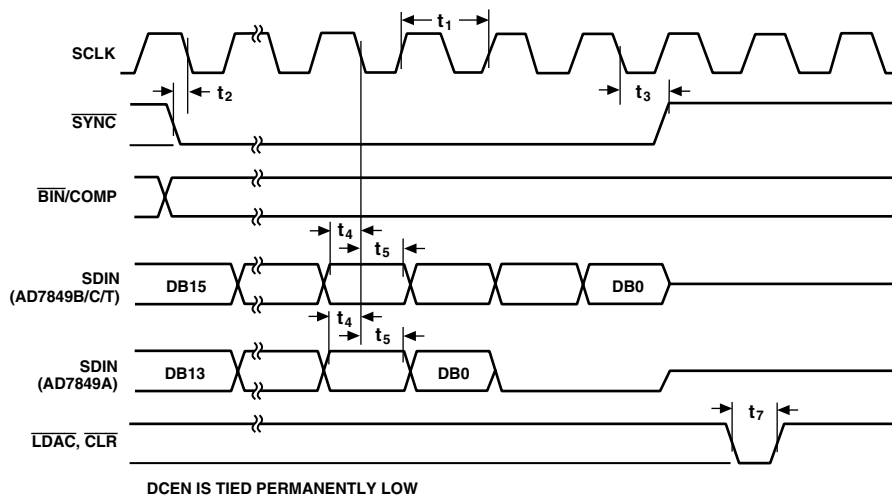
SCLK

$t_1$

$t_2$

$\overline{SYNC}$

$t_3$

$\overline{BIN}$/COMP

$t_4$

$t_5$

SDIN (AD7849B/C/T)

DB15

DB0

$t_4$

$t_5$

SDIN (AD7849A)

DB13

DB0

$t_7$

$\overline{LDAC}$, $\overline{CLR}$

DCEN IS TIED PERMANENTLY LOW